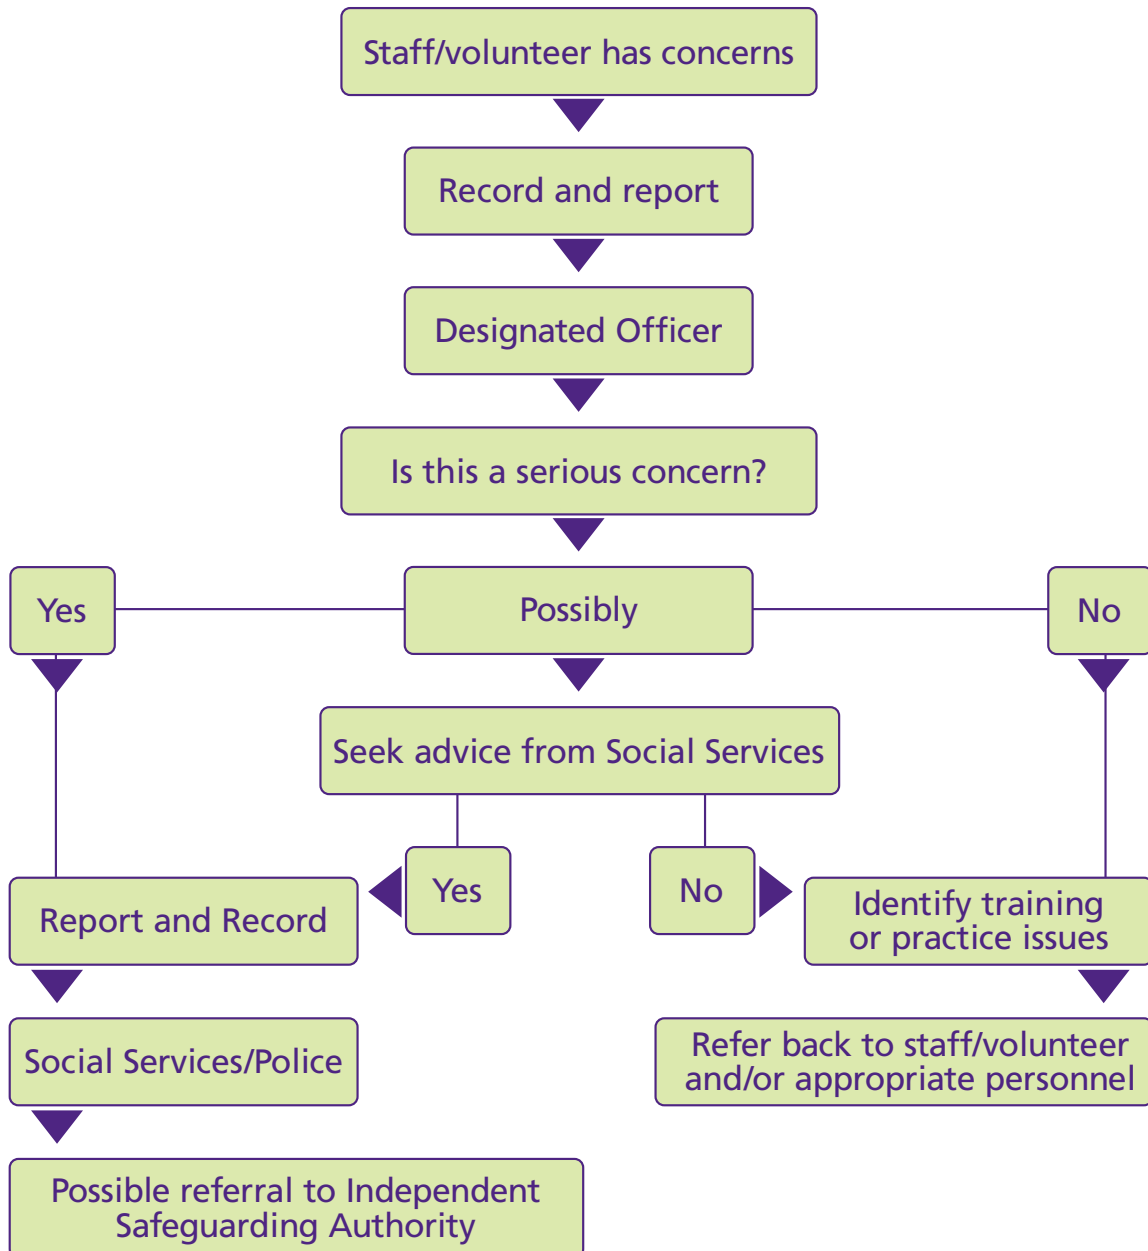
Staff/volunteer has concerns

Record and report

Designated Officer

Is this a serious concern?

Yes

Possibly

No

Seek advice from Social Services

Yes

No

Report and Record

Identify training or practice issues

Social Services/Police

Refer back to staff/volunteer and/or appropriate personnel

Possible referral to Independent Safeguarding Authority